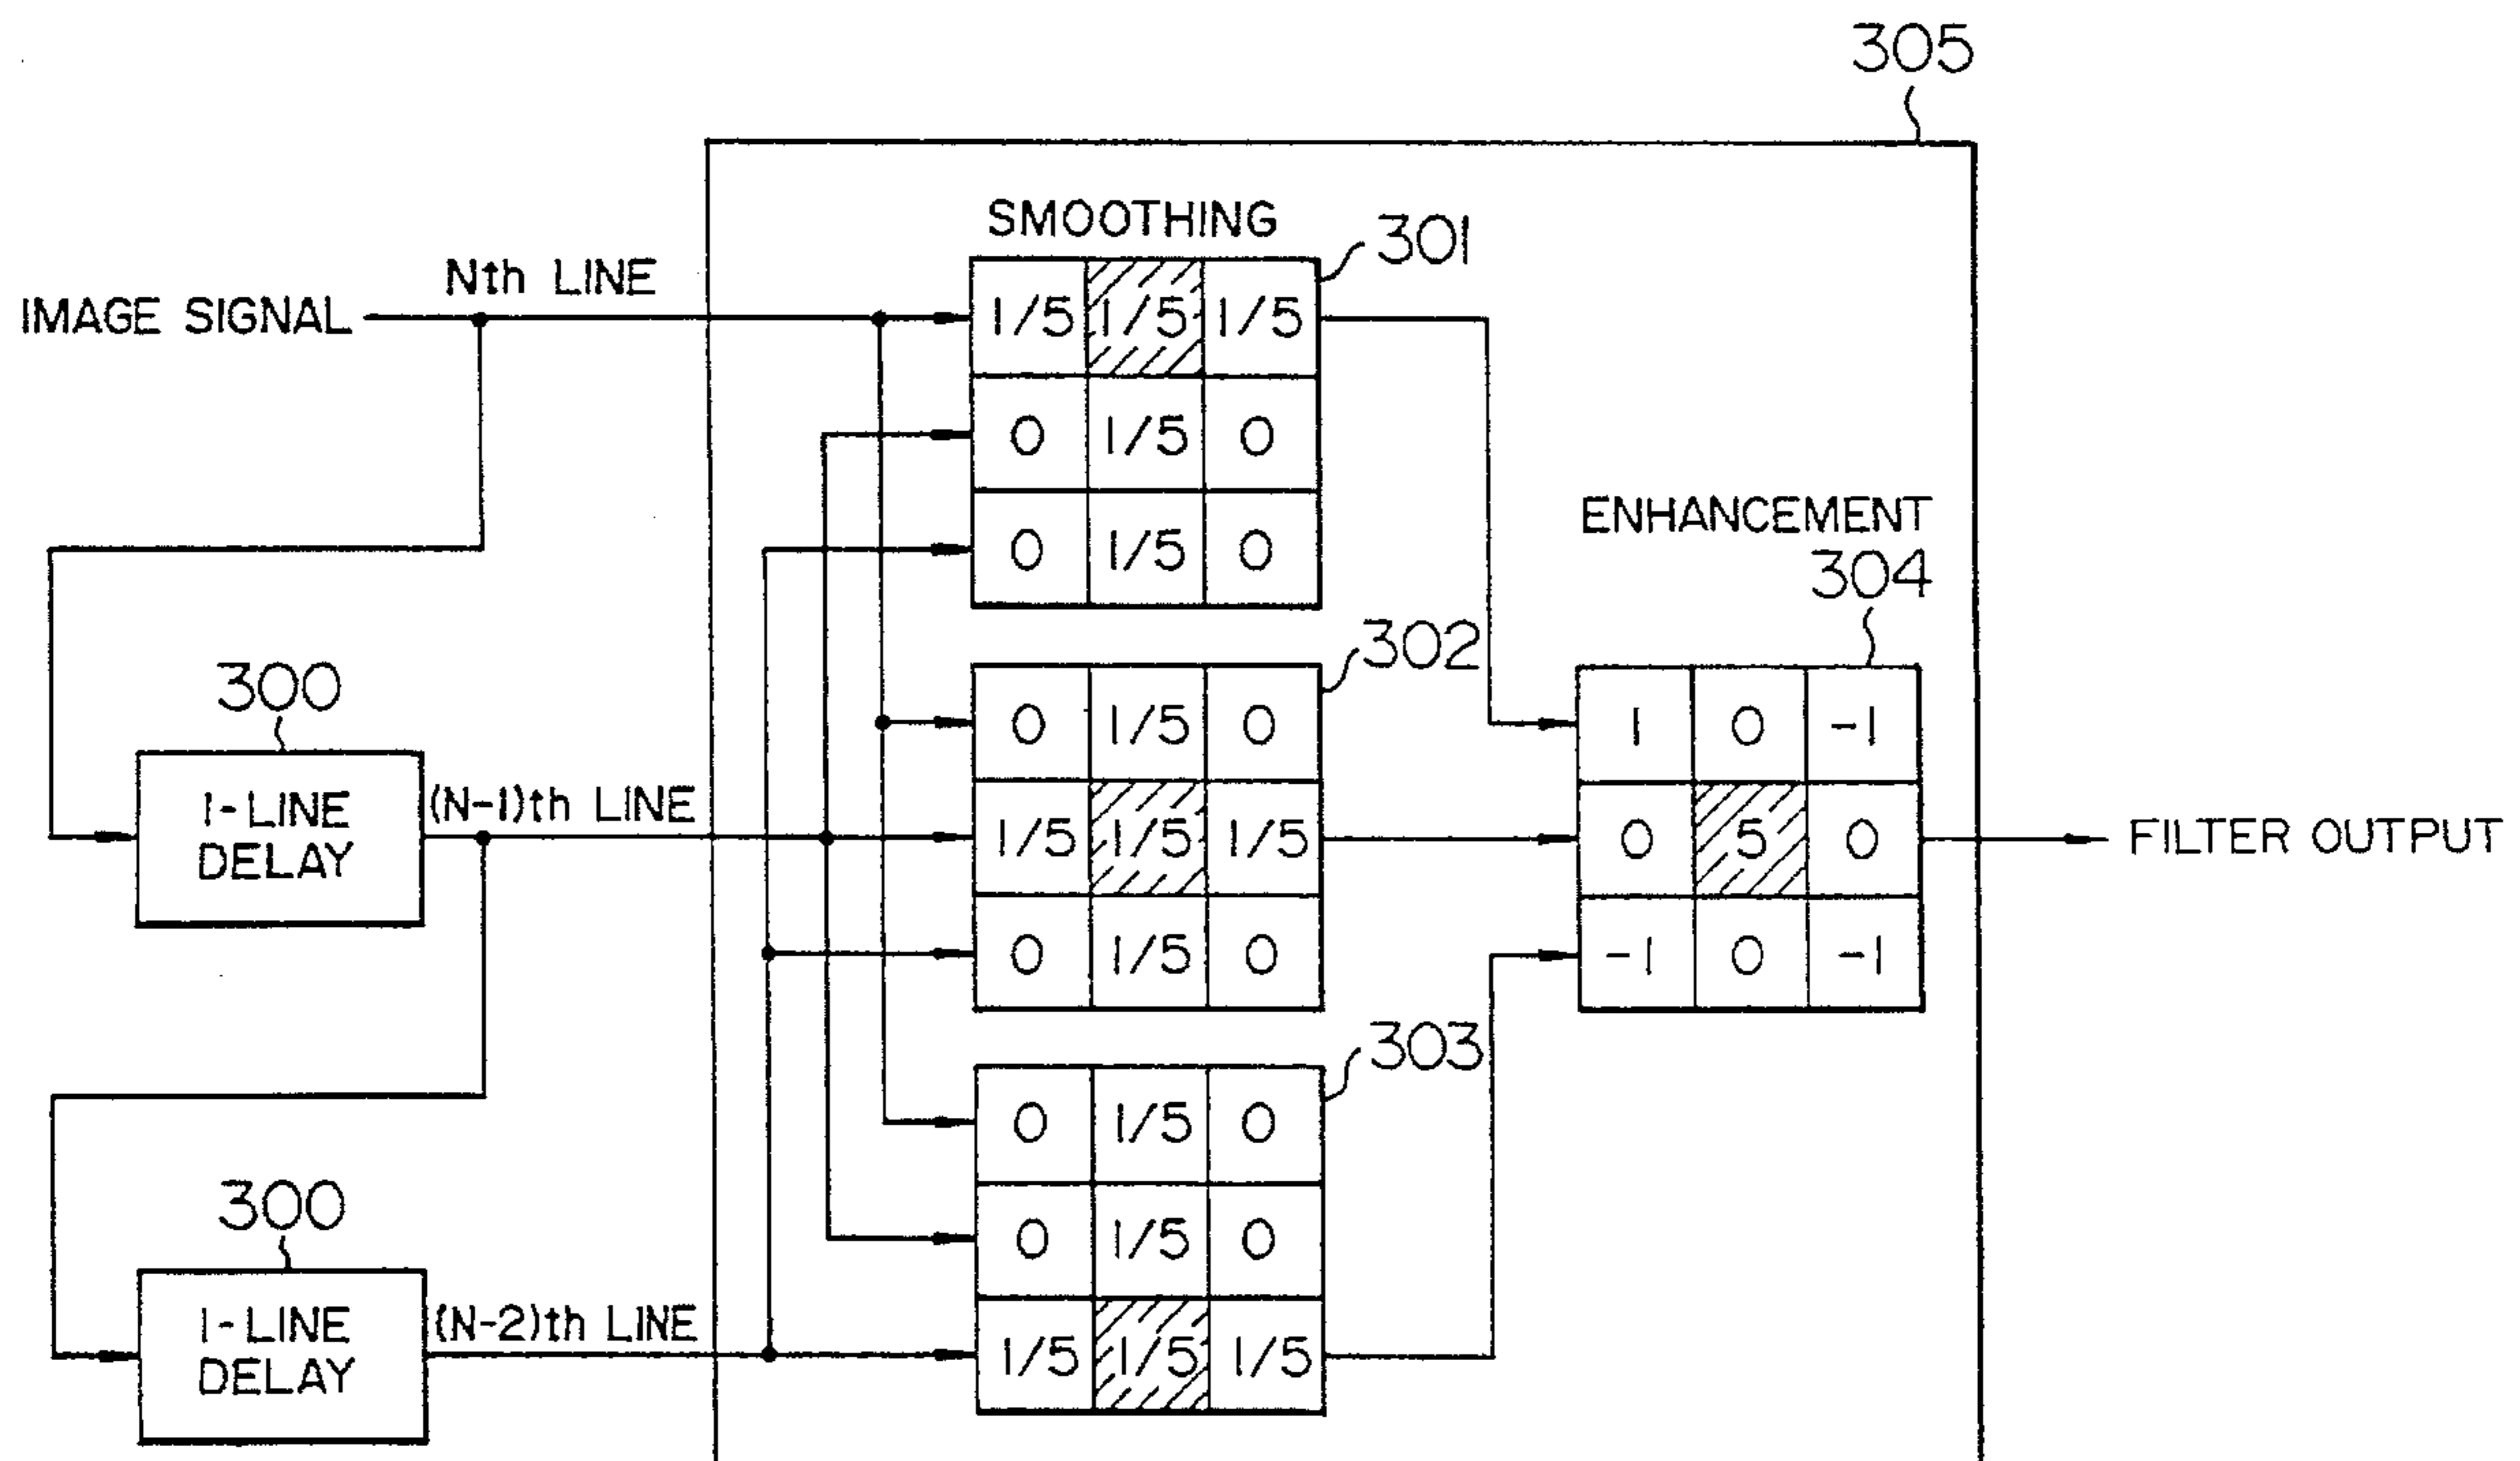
305

SMOOTHING

301

IMAGE SIGNAL

Nth LINE

| 1/5 | 1/5 | 1/5 |
|---|---|---|
| 0 | 1/5 | 0 |
| 0 | 1/5 | 0 |

ENHANCEMENT

304

302

300

| 0 | 1/5 | 0 |
|---|---|---|
| 1/5 | 1/5 | 1/5 |
| 0 | 1/5 | 0 |

| 1 | 0 | -1 |
|---|---|---|
| 0 | 5 | 0 |
| -1 | 0 | -1 |

1-LINE DELAY

(N-1)th LINE

FILTER OUTPUT

303

300

| 0 | 1/5 | 0 |
|---|---|---|
| 0 | 1/5 | 0 |
| 1/5 | 1/5 | 1/5 |

1-LINE DELAY

(N-2)th LINE